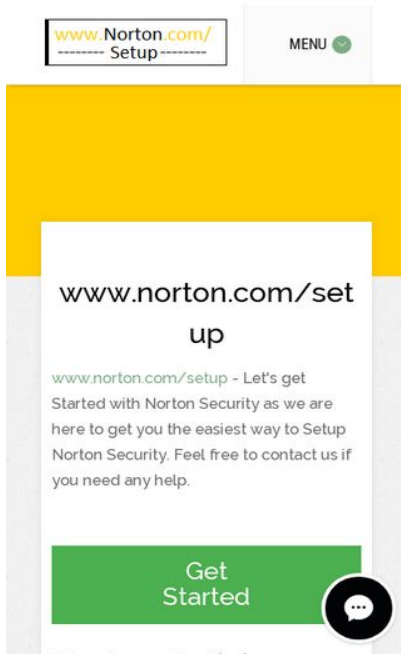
www.Norton.com/
-------- Setup --------

MENU

www.norton.com/setup

www.norton.com/setup - Let's get Started with Norton Security as we are here to get you the easiest way to Setup Norton Security. Feel free to contact us if you need any help.

Get Started